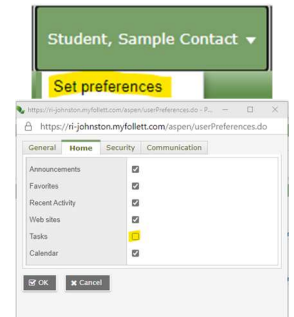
Student, Sample Contact ▾

Set preferences

https://ri-johnston.myfollett.com/aspen/userPreferences.do - P...

https://ri-johnston.myfollett.com/aspen/userPreferences.do

General | Home | Security | Communication

| | |
|---|---|
| Announcements | ☑ |
| Favorites | ☑ |
| Recent Activity | ☑ |
| Web sites | ☑ |
| Tasks | ☐ |
| Calendar | ☑ |

OK Cancel